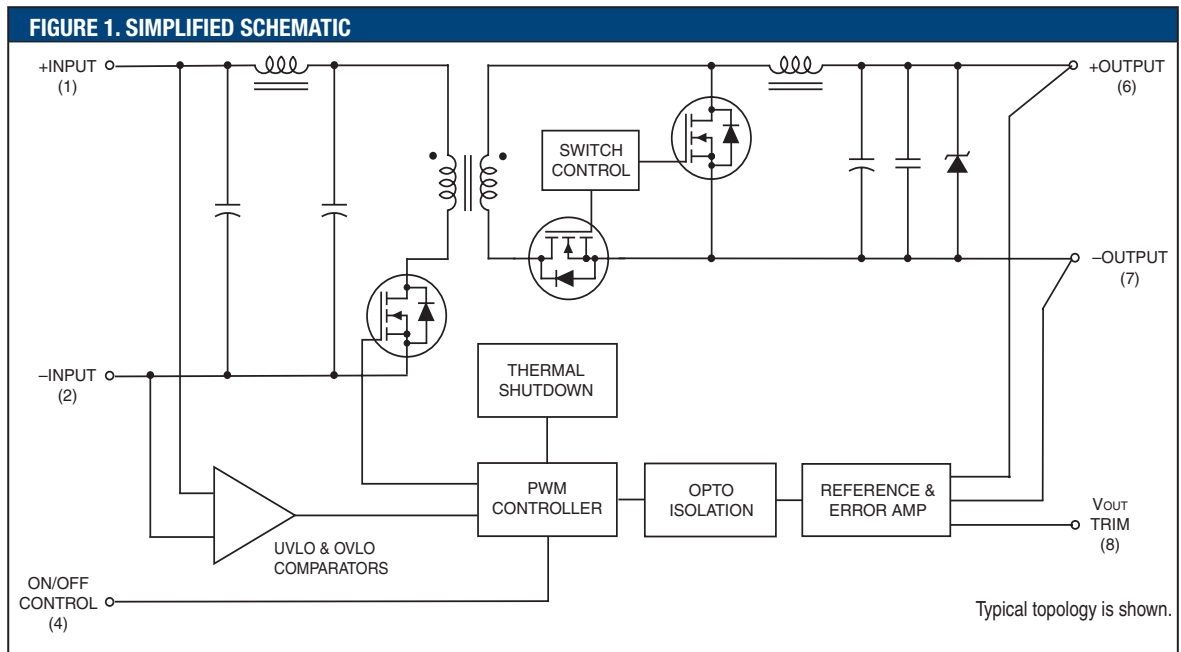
FIGURE 1. SIMPLIFIED SCHEMATIC

+INPUT
(1)

–INPUT
(2)

SWITCH CONTROL

+OUTPUT
(6)

–OUTPUT
(7)

THERMAL SHUTDOWN

PWM CONTROLLER

OPTO ISOLATION

REFERENCE & ERROR AMP

VOUT TRIM
(8)

UVLO & OVLO COMPARATORS

ON/OFF CONTROL
(4)

Typical topology is shown.